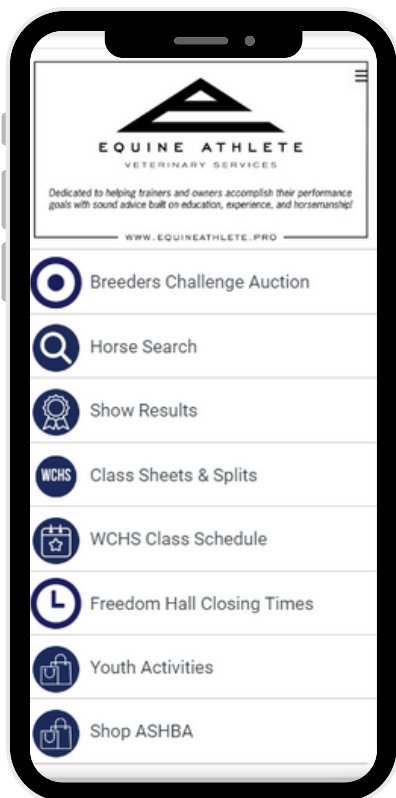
EQUINE ATHLETE
VETERINARY SERVICES

Dedicated to helping trainers and owners accomplish their performance goals with sound advice built on education, experience, and horsemanship!

WWW.EQUINEATHLETE.PRO

Breeders Challenge Auction

Horse Search

Show Results

WCHS

Class Sheets & Splits

WCHS Class Schedule

Freedom Hall Closing Times

Youth Activities

Shop ASHBA